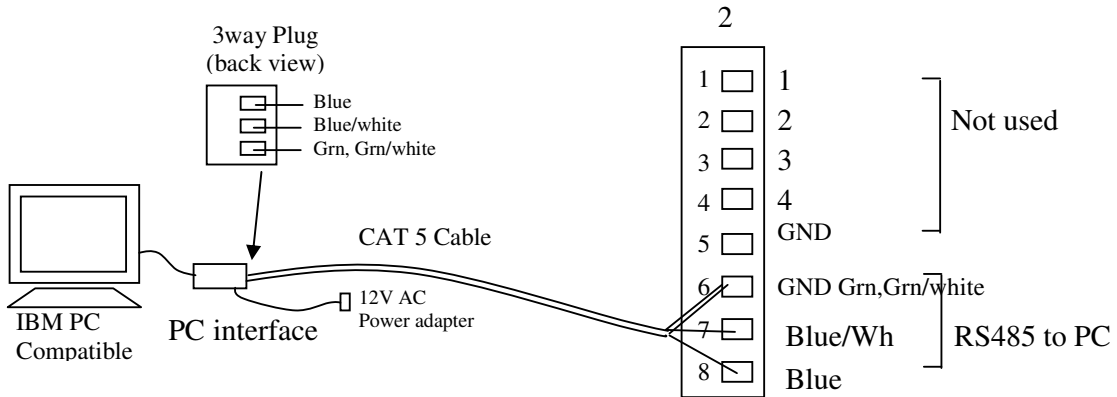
3way Plug
(back view)

Blue
Blue/white
Grn, Grn/white

2

1 1
2 2
3 3
4 4
5 GND

Not used

CAT 5 Cable

6 GND Grn,Grn/white
7 Blue/Wh
8 Blue

RS485 to PC

12V AC
Power adapter

IBM PC
Compatible

PC interface